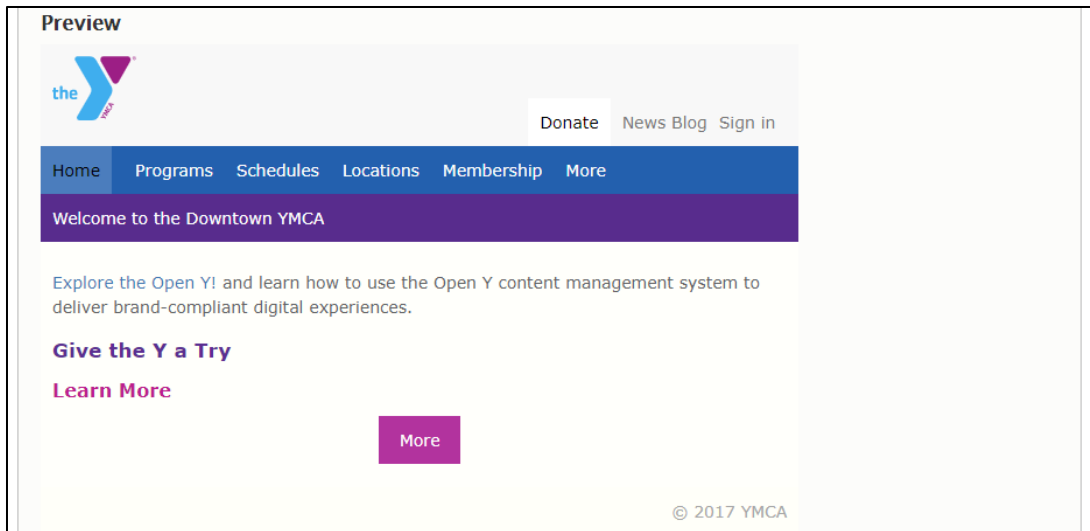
Preview

the YMCA

Donate News Blog Sign in

Home Programs Schedules Locations Membership More

Welcome to the Downtown YMCA

Explore the Open Y! and learn how to use the Open Y content management system to deliver brand-compliant digital experiences.

Give the Y a Try

Learn More

More

© 2017 YMCA